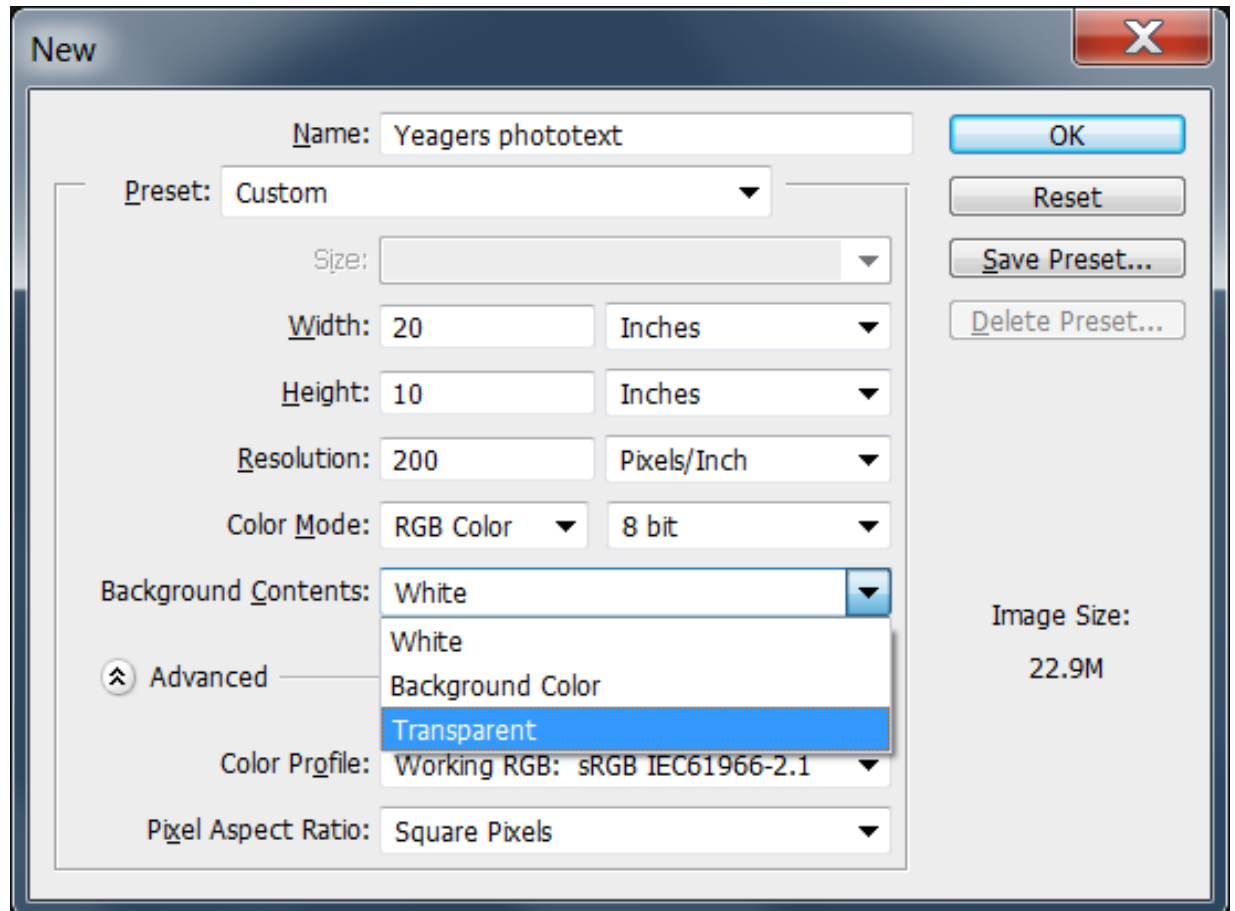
New

Name: Yeagers phototext

Preset: Custom

Size:

Width: 20 Inches

Height: 10 Inches

Resolution: 200 Pixels/Inch

Color Mode: RGB Color 8 bit

Background Contents: White

White
Background Color
Transparent

Advanced

Color Profile: Working RGB: sRGB IEC61966-2.1

Pixel Aspect Ratio: Square Pixels

OK

Reset

Save Preset...

Delete Preset...

Image Size:

22.9M